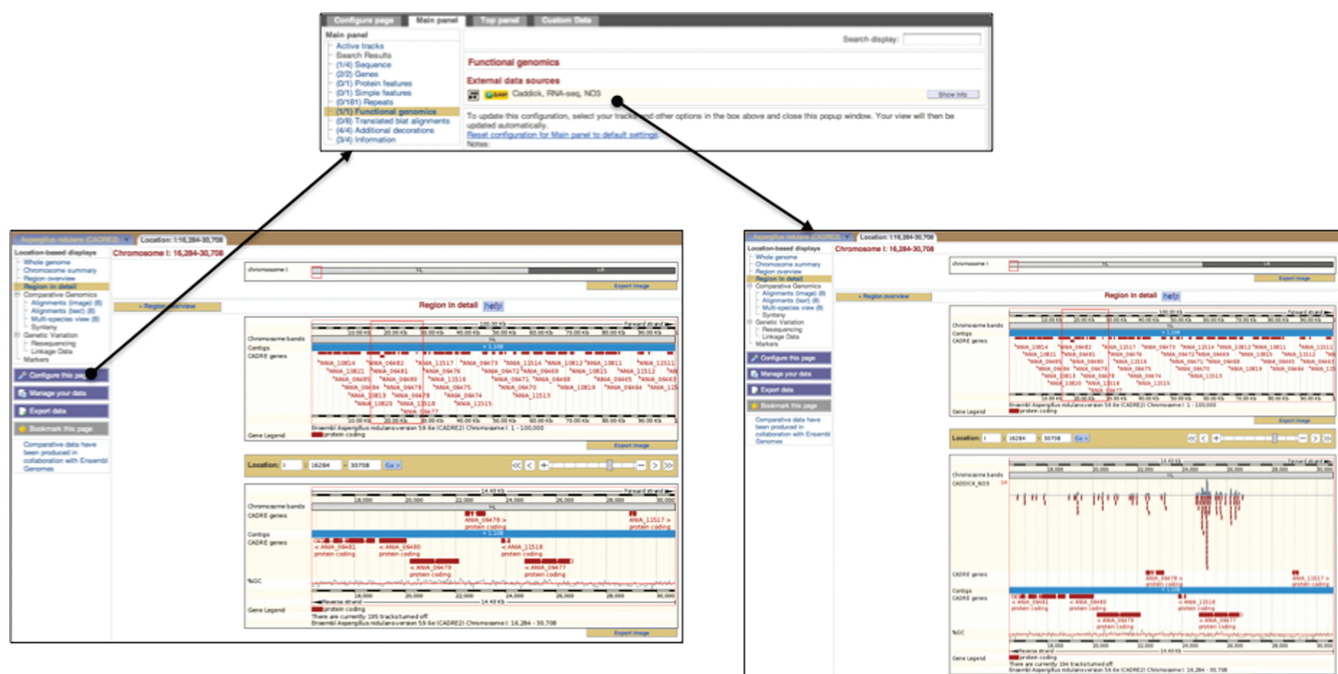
Configure page | Main panel | Top panel | Custom Data

Main panel
Active tracks
Search Results
(1/4) Sequence
(2/2) Genes
(0/1) Protein features
(0/1) Simple features
(0/181) Repeats
(1/1) Functional genomics
(0/9) Translated blat alignments
(4/4) Additional decorations
(3/4) Information

Search display:

Functional genomics

External data sources

Caddick, RNA-seq, NO3

Show info

To update this configuration, select your tracks and other options in the box above and close this popup window. Your view will then be updated automatically.
Reset configuration for Main panel to default settings
Notes:

Aspergillus nidulans (CADRE2) | Location: I:16,284-30,708

Location-based displays
Whole genome
Chromosome summary
Region overview
Region in detail
Markers
Comparative Genomics
Alignments (image) (8)
Alignments (text) (8)
Multi-species view (8)
Synteny
Genetic Variation
Resequencing
Linkage Data

Configure this page
Manage your data
Export data
Bookmark this page

Comparative data have been produced in collaboration with Ensembl Genomes

Chromosome I: 16,284-30,708

chromosome I

Export image

« Region overview

Region in detail help

Chromosome bands
Contigs
CADRE genes

Gene Legend
protein coding

Ensembl Aspergillus nidulans version 59.6e (CADRE2) Chromosome I: 1 - 100,000

Export image

Location: I 16284 - 30708 Go

Chromosome bands
CADRE genes
Contigs
CADRE genes

%GC

Reverse strand

Gene Legend
protein coding

There are currently 195 tracks turned off.
Ensembl Aspergillus nidulans version 59.6e (CADRE2) Chromosome I: 16,284 - 30,708

Export image

Aspergillus nidulans (CADRE2) | Location: I:16,284-30,708

Location-based displays
Whole genome
Chromosome summary
Region overview
Region in detail
Comparative Genomics
Alignments (image) (8)
Alignments (text) (8)
Multi-species view (8)
Synteny
Genetic Variation
Resequencing
Linkage Data
Markers

Configure this page
Manage your data
Export data
Bookmark this page

Comparative data have been produced in collaboration with Ensembl Genomes

Chromosome I: 16,284-30,708

« Region overview

Region in detail help

Chromosome bands
Contigs
CADRE genes

Gene Legend

Location: I 16284 - 30708 Go

Chromosome bands
CADDICK_NO3
CADRE genes
Contigs
CADRE genes

%GC

Reverse strand

Gene Legend
protein coding

There are currently 194 tracks turned off.
Ensembl Aspergillus nidulans version 59.6e (CADRE2) Chromosome I: 16,284 - 30,708